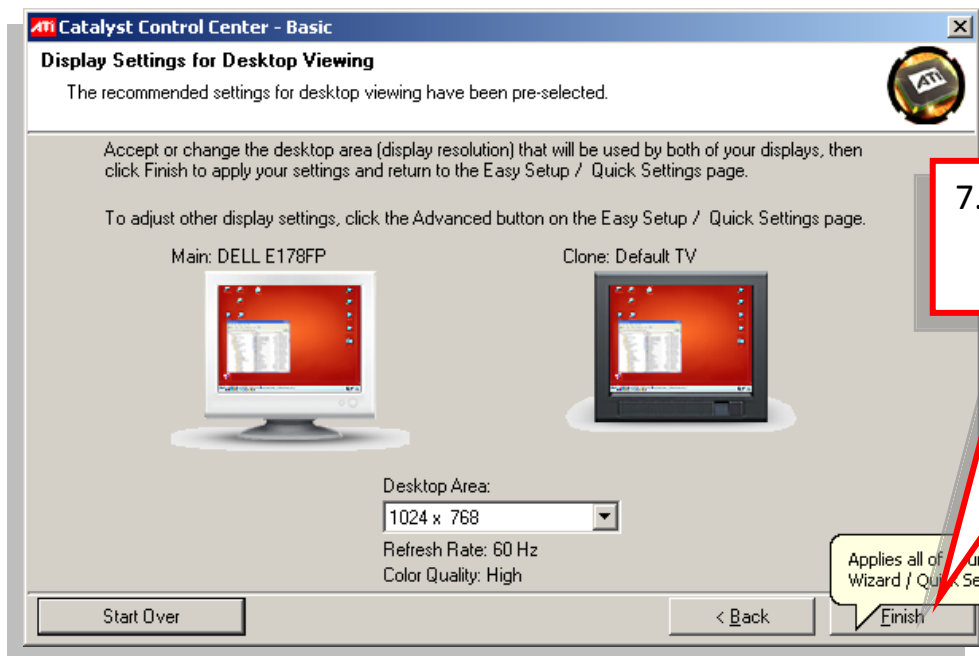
ATI Catalyst Control Center - Basic

Display Settings for Desktop Viewing

The recommended settings for desktop viewing have been pre-selected.

Accept or change the desktop area (display resolution) that will be used by both of your displays, then click Finish to apply your settings and return to the Easy Setup / Quick Settings page.

To adjust other display settings, click the Advanced button on the Easy Setup / Quick Settings page.

7.

Main: DELL E178FP

Clone: Default TV

Desktop Area:

1024 x 768

Refresh Rate: 60 Hz

Color Quality: High

Applies all of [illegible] Wizard / Qui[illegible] Se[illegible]

Start Over

< Back

Finish